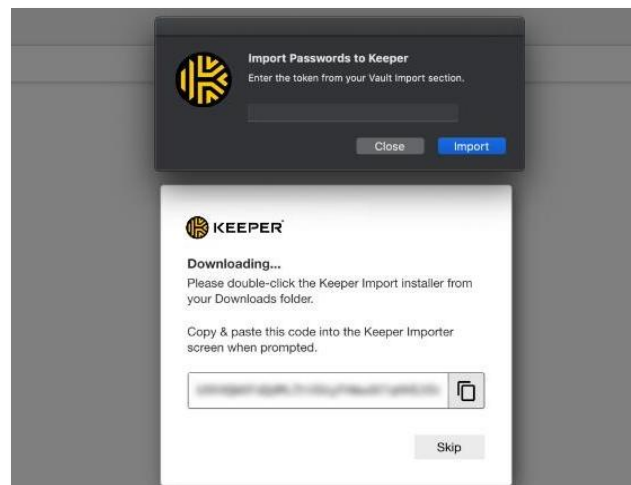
Import Passwords to Keeper
Enter the token from your Vault Import section.

Close Import

KEEPER

Downloading...
Please double-click the Keeper Import installer from your Downloads folder.

Copy & paste this code into the Keeper Importer screen when prompted.

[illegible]

Skip